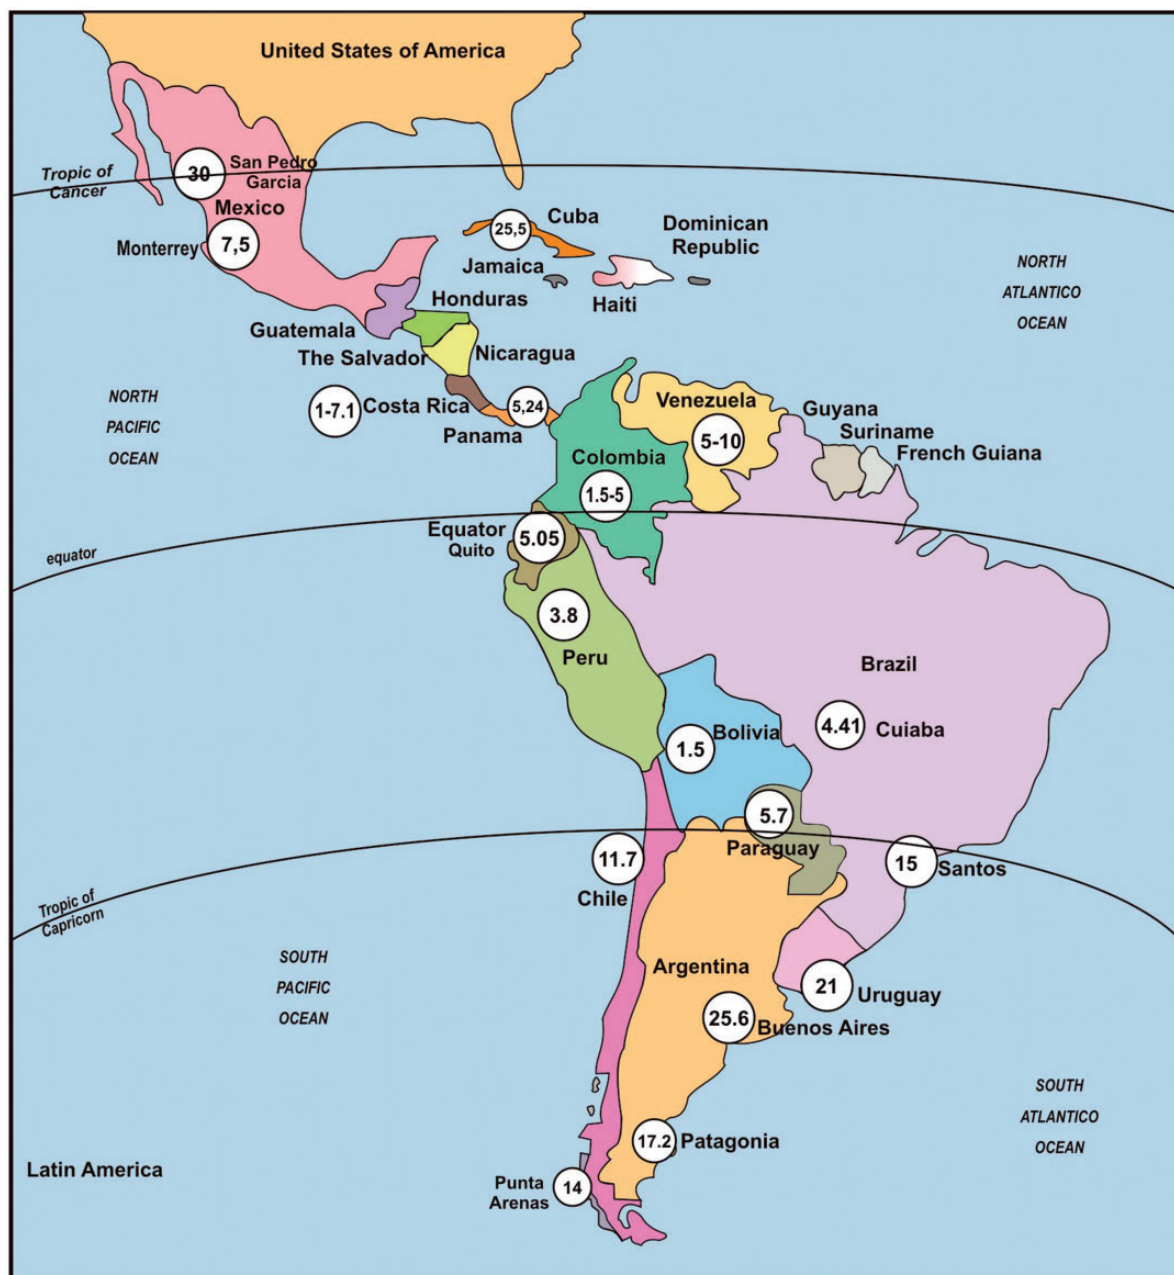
United States of America

Tropic of Cancer

30 San Pedro Garcia

Mexico

Monterrey 7,5

25,5 Cuba

Dominican Republic

Jamaica

Haiti

NORTH ATLANTICO OCEAN

Honduras

Guatemala

The Salvador

Nicaragua

NORTH PACIFIC OCEAN

1-7.1 Costa Rica

5,24

Panama

Venezuela

Guyana

Suriname

French Guiana

5-10

Colombia

1.5-5

Equator Quito

5.05

equator

3.8

Peru

Brazil

4.41 Cuiaba

1.5 Bolivia

5.7

Paraguay

11.7

Chile

15 Santos

Tropic of Capricorn

SOUTH PACIFIC OCEAN

Argentina

21 Uruguay

25.6 Buenos Aires

SOUTH ATLANTICO OCEAN

17.2 Patagonia

Latin America

Punta Arenas 14